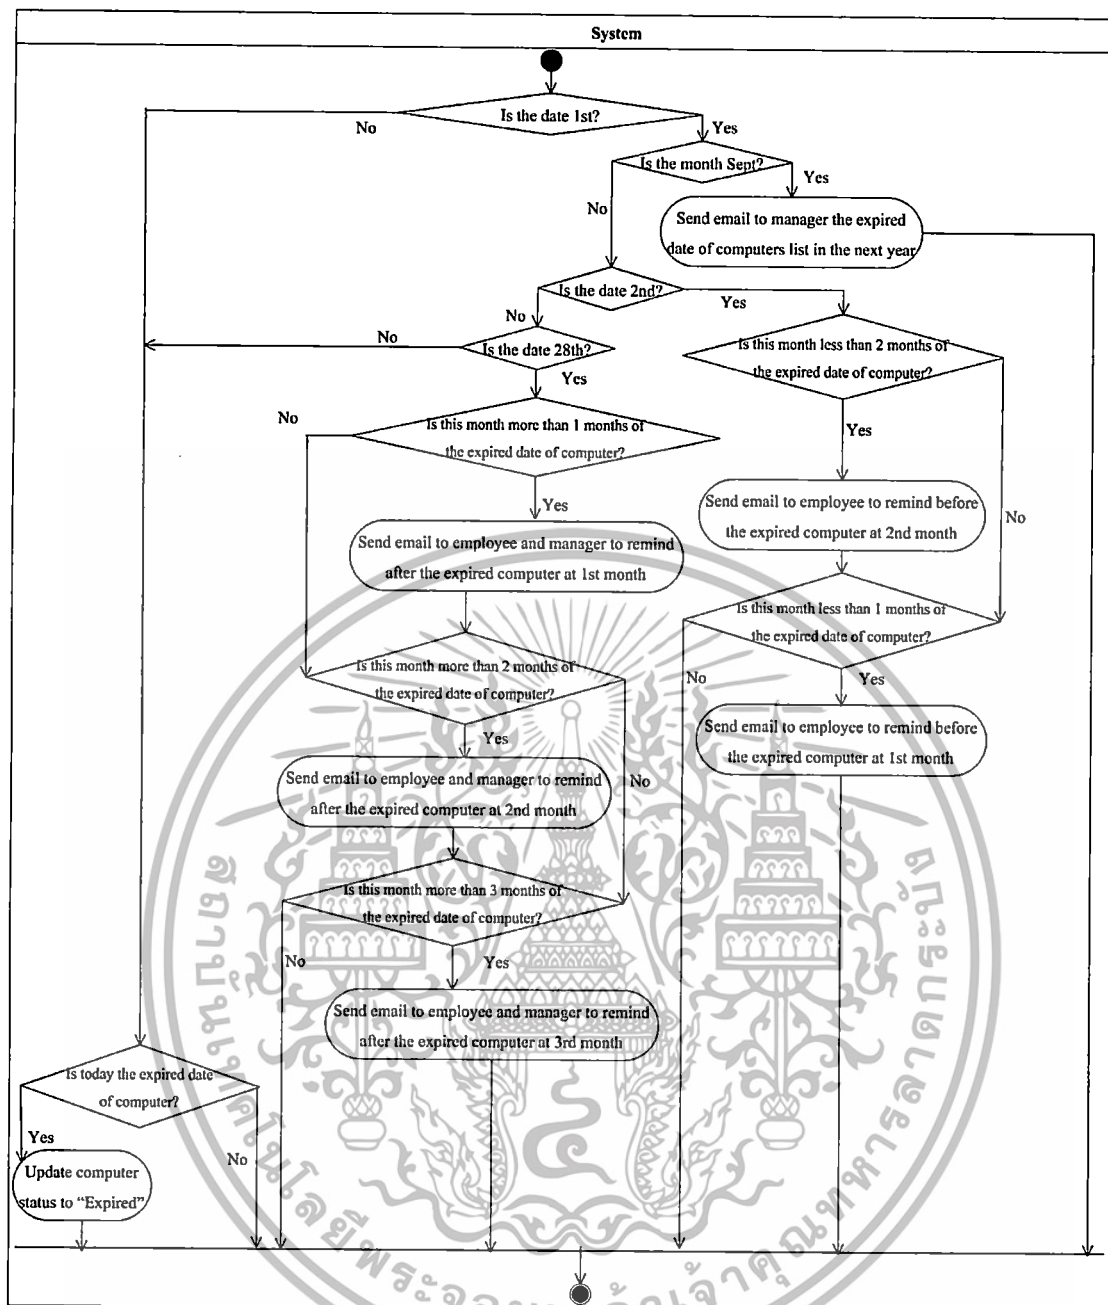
System

Is the date 1st?

No

Yes

Is the month Sept?

Yes

No

Send email to manager the expired date of computers list in the next year

Is the date 2nd?

No

Yes

No

Is the date 28th?

Yes

Is this month less than 2 months of the expired date of computer?

No

Is this month more than 1 months of the expired date of computer?

Yes

Yes

Send email to employee to remind before the expired computer at 2nd month

No

Send email to employee and manager to remind after the expired computer at 1st month

Is this month less than 1 months of the expired date of computer?

Is this month more than 2 months of the expired date of computer?

No

Yes

Yes

Send email to employee to remind before the expired computer at 1st month

Send email to employee and manager to remind after the expired computer at 2nd month

No

Is this month more than 3 months of the expired date of computer?

No

Yes

Send email to employee and manager to remind after the expired computer at 3rd month

Is today the expired date of computer?

Yes

No

Update computer status to "Expired"